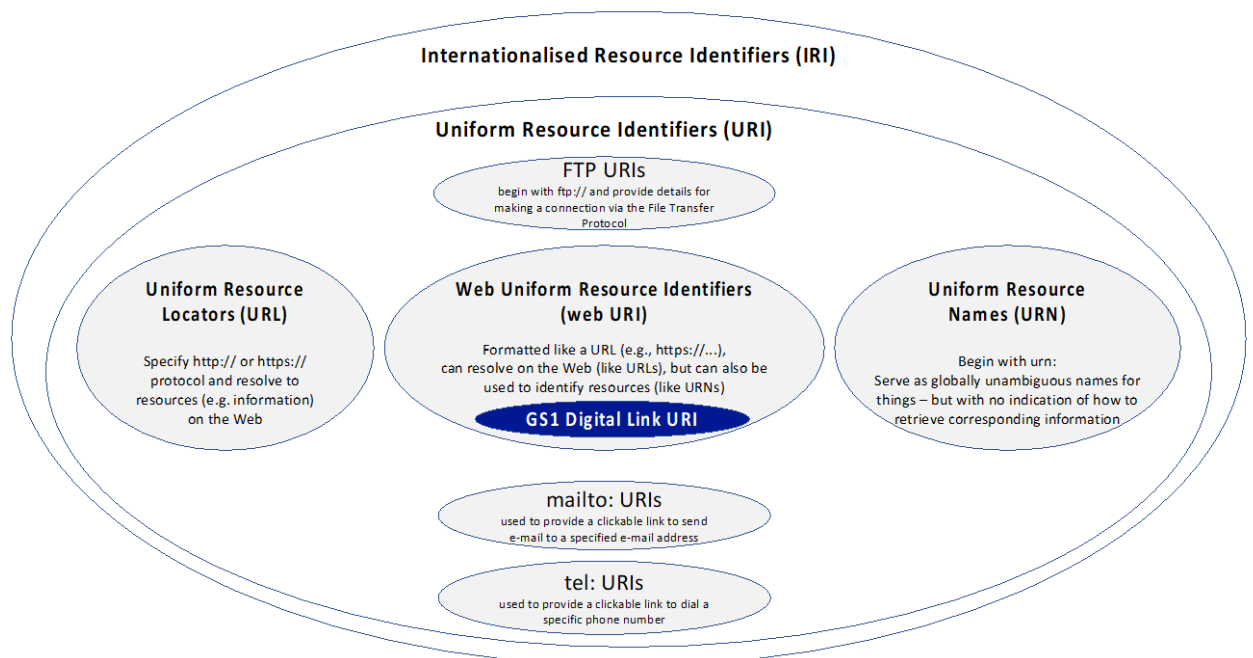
Internationalised Resource Identifiers (IRI)

Uniform Resource Identifiers (URI)

FTP URIs
begin with ftp:// and provide details for making a connection via the File Transfer Protocol

Uniform Resource Locators (URL)

Specify http:// or https:// protocol and resolve to resources (e.g. information) on the Web

Web Uniform Resource Identifiers (web URI)

Formatted like a URL (e.g., https://...), can resolve on the Web (like URLs), but can also be used to identify resources (like URNs)

GS1 Digital Link URI

Uniform Resource Names (URN)

Begin with urn:
Serve as globally unambiguous names for things – but with no indication of how to retrieve corresponding information

mailto: URIs
used to provide a clickable link to send e-mail to a specified e-mail address

tel: URIs
used to provide a clickable link to dial a specific phone number